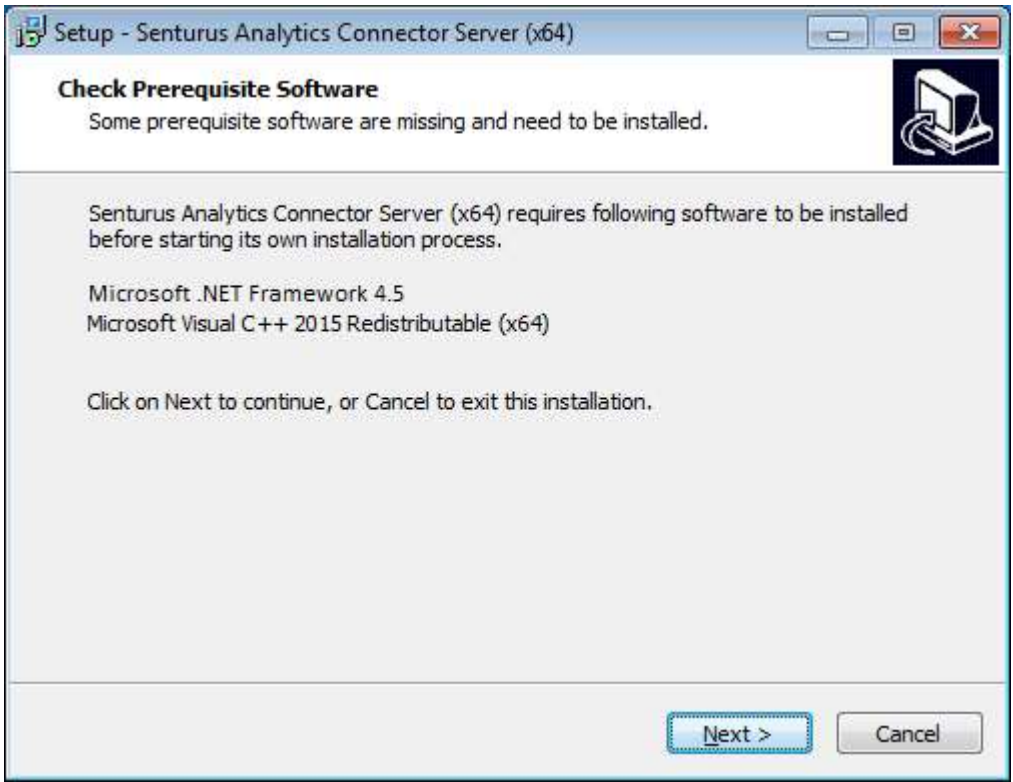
Setup - Senturus Analytics Connector Server (x64)

Check Prerequisite Software

Some prerequisite software are missing and need to be installed.

Senturus Analytics Connector Server (x64) requires following software to be installed before starting its own installation process.

Microsoft .NET Framework 4.5
Microsoft Visual C++ 2015 Redistributable (x64)

Click on Next to continue, or Cancel to exit this installation.

Next >

Cancel